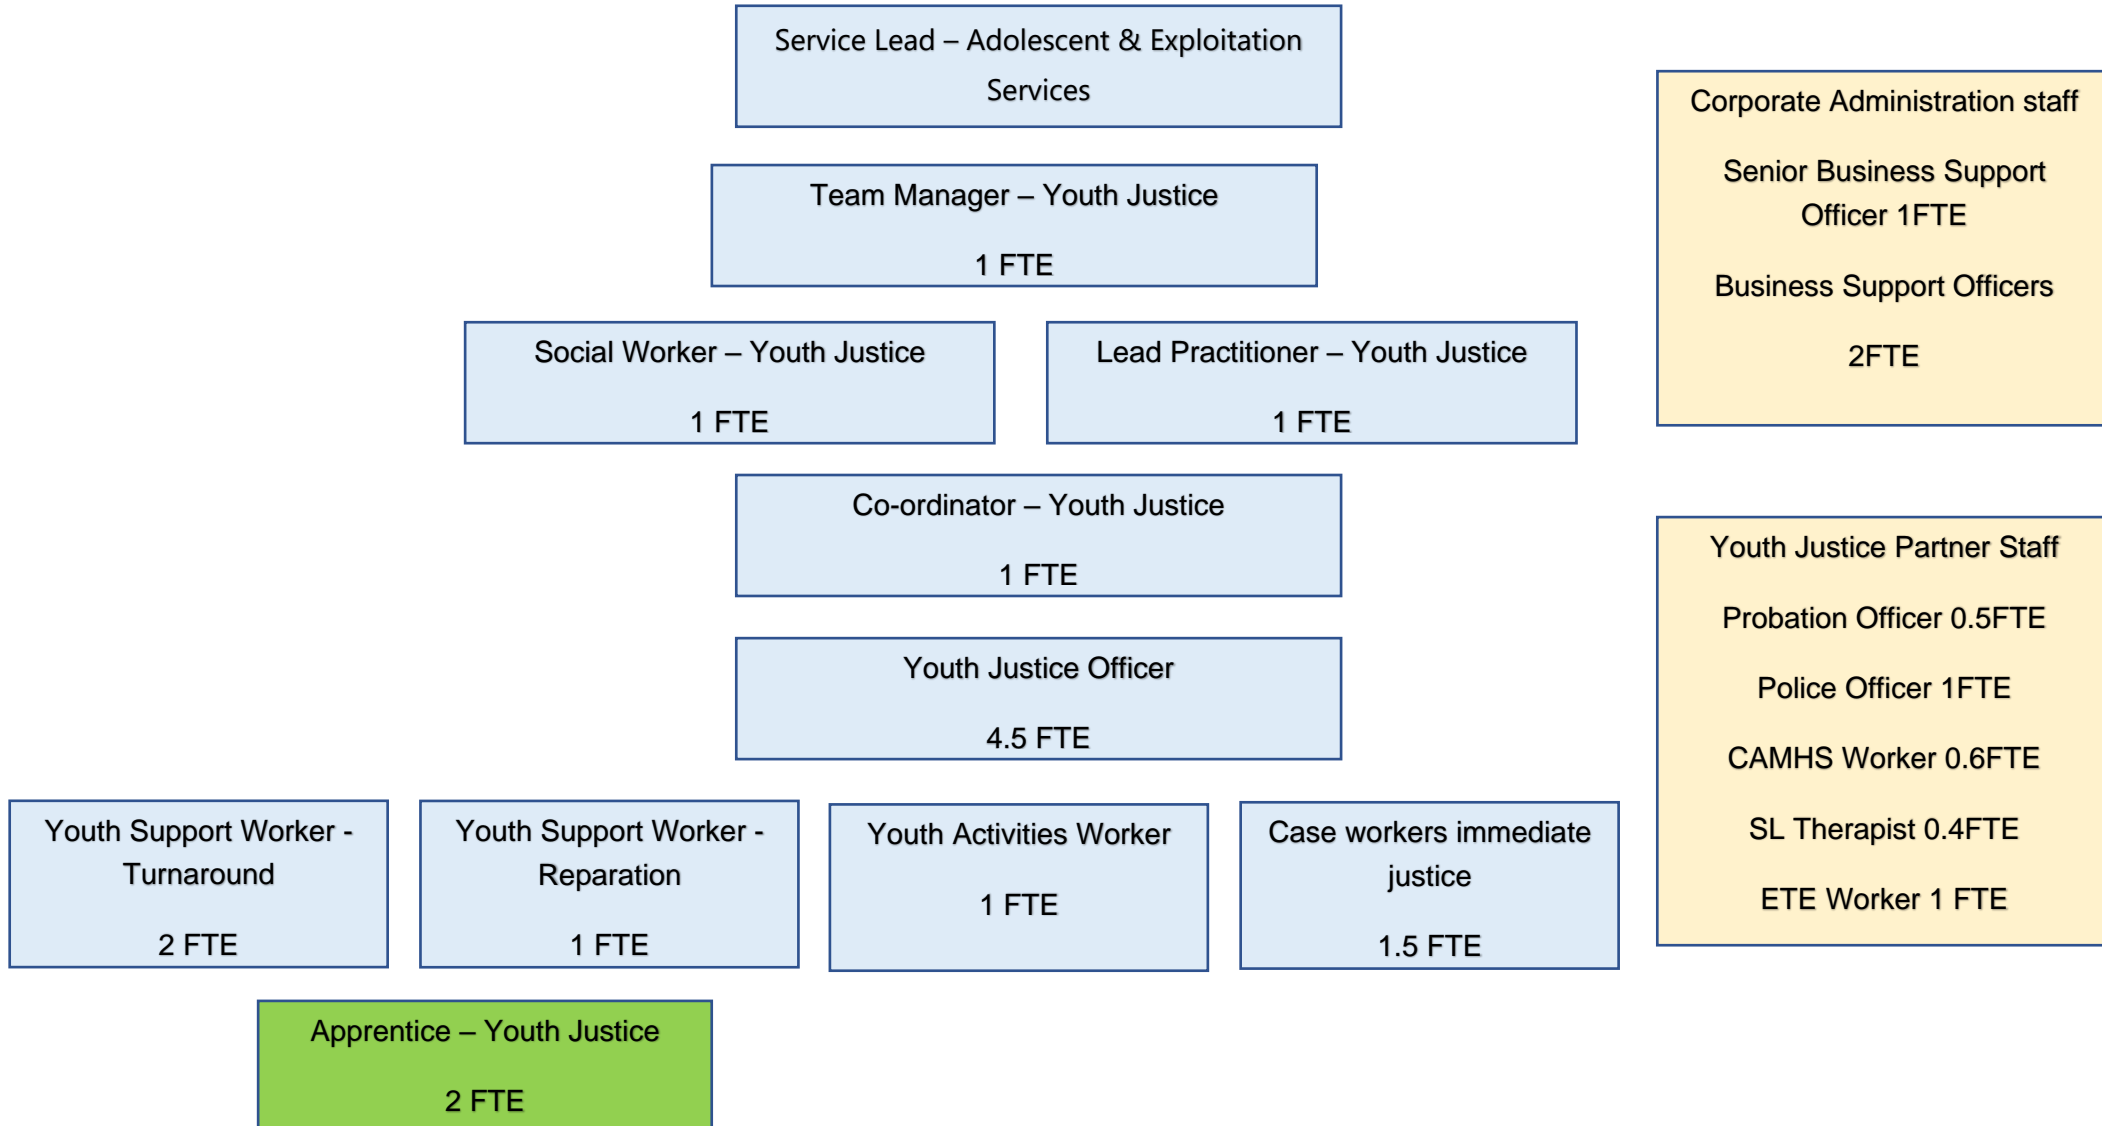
Service Lead – Adolescent & Exploitation Services

Team Manager – Youth Justice

1 FTE

Social Worker – Youth Justice

1 FTE

Lead Practitioner – Youth Justice

1 FTE

Co-ordinator – Youth Justice

1 FTE

Youth Justice Officer

4.5 FTE

Youth Support Worker - Turnaround

2 FTE

Youth Support Worker - Reparation

1 FTE

Youth Activities Worker

1 FTE

Case workers immediate justice

1.5 FTE

Apprentice – Youth Justice

2 FTE

Corporate Administration staff

Senior Business Support Officer 1FTE

Business Support Officers

2FTE

Youth Justice Partner Staff

Probation Officer 0.5FTE

Police Officer 1FTE

CAMHS Worker 0.6FTE

SL Therapist 0.4FTE

ETE Worker 1 FTE